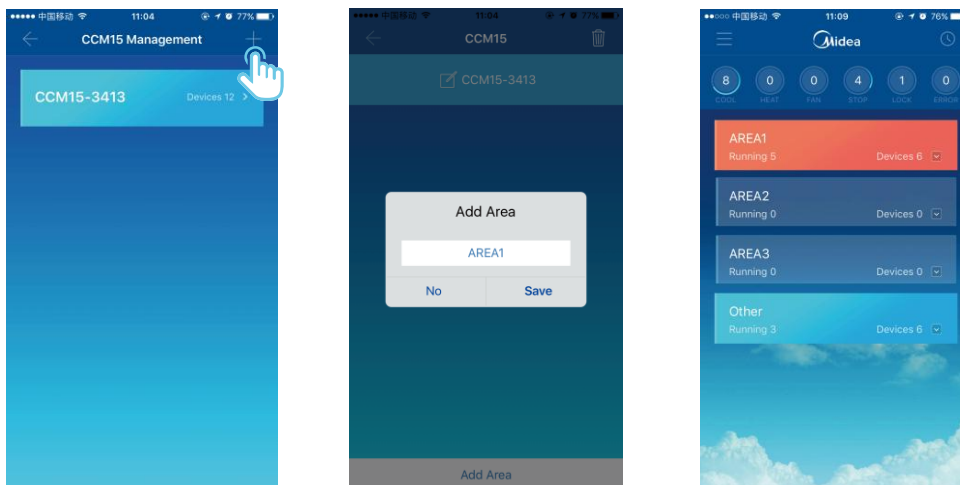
●●●●● 中国移动 11:04 77%
CCM15 Management
+
CCM15-3413
Devices 12 >

●●●●● 中国移动 11:04 77%
CCM15
CCM15-3413
Add Area
AREA1
No
Save
Add Area

●●○○○ 中国移动 11:09 76%
Midea
8
COOL
0
HEAT
0
FAN
4
STOP
1
LOCK
0
ERROR
AREA1
Running 5
Devices 6
AREA2
Running 0
Devices 0
AREA3
Running 0
Devices 0
Other
Running 3
Devices 6